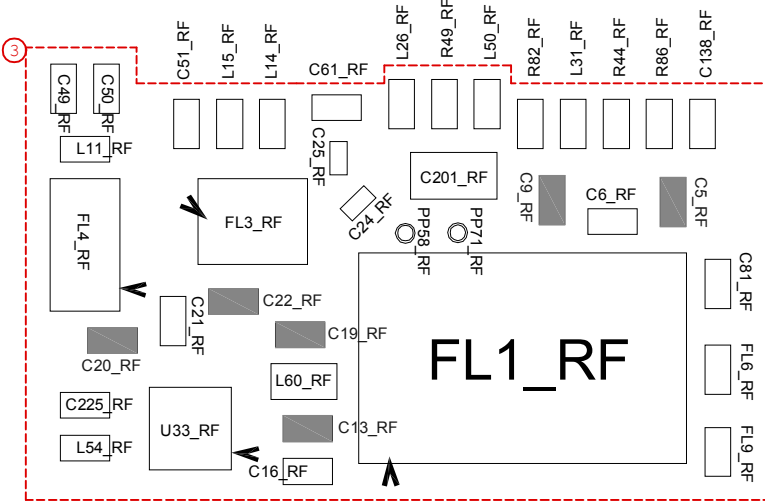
3

C51_RF
L15_RF
L14_RF
C61_RF
L26_RF
R49_RF
L50_RF
R82_RF
L31_RF
R44_RF
R86_RF
C138_RF

C49_RF
C50_RF
L11_RF
C25_RF
C201_RF
C9_RF
C6_RF
C5_RF
FL4_RF
FL3_RF
C24_RF
PP58_RF
PP71_RF
C81_RF
C21_RF
C22_RF
C19_RF
C20_RF
FL1_RF
FL6_RF
L60_RF
C225_RF
U33_RF
C13_RF
L54_RF
FL9_RF
C16_RF